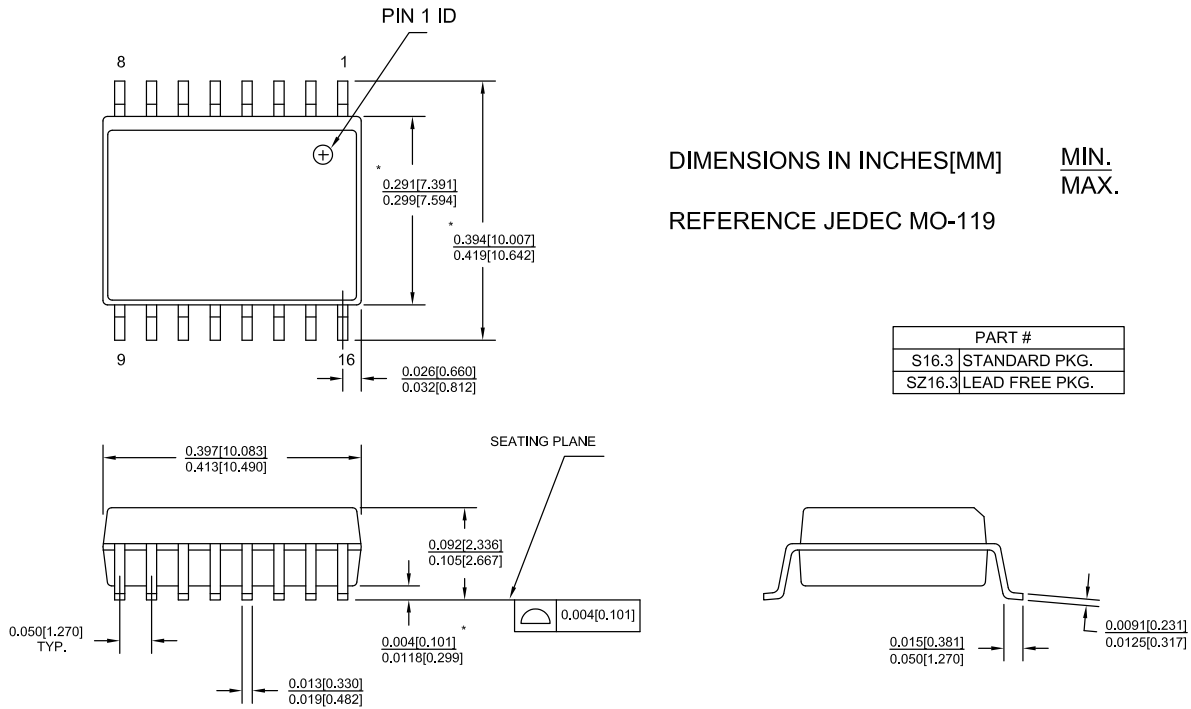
PIN 1 ID

8

1

*
$\frac{0.291[7.391]}{0.299[7.594]}$

*
$\frac{0.394[10.007]}{0.419[10.642]}$

9

16

$\frac{0.026[0.660]}{0.032[0.812]}$

DIMENSIONS IN INCHES[MM] $\frac{\text{MIN.}}{\text{MAX.}}$

REFERENCE JEDEC MO-119

| PART # | |
|---|---|
| S16.3 | STANDARD PKG. |
| SZ16.3 | LEAD FREE PKG. |

$\frac{0.397[10.083]}{0.413[10.490]}$

SEATING PLANE

$\frac{0.092[2.336]}{0.105[2.667]}$

0.004[0.101]

0.050[1.270] TYP.

*
$\frac{0.004[0.101]}{0.0118[0.299]}$

$\frac{0.013[0.330]}{0.019[0.482]}$

$\frac{0.015[0.381]}{0.050[1.270]}$

$\frac{0.0091[0.231]}{0.0125[0.317]}$